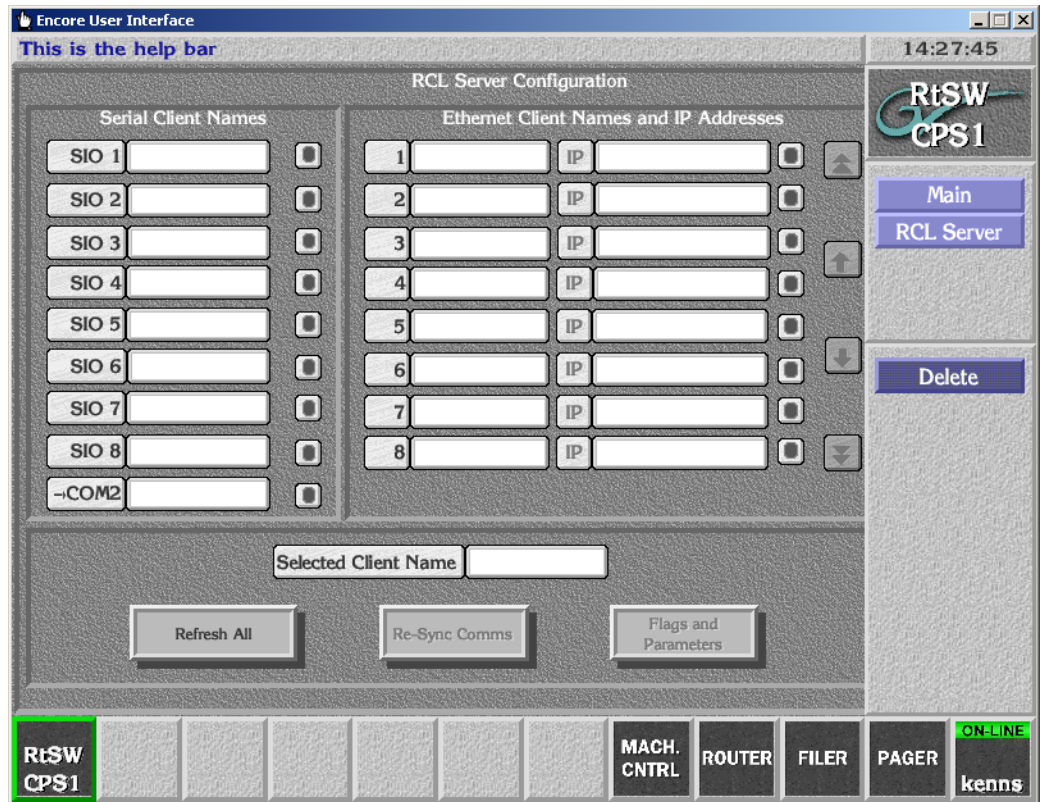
Encore User Interface

This is the help bar

14:27:45

RCL Server Configuration

RtSW CPS1

Serial Client Names

Ethernet Client Names and IP Addresses

SIO 1

SIO 2

SIO 3

SIO 4

SIO 5

SIO 6

SIO 7

SIO 8

→COM2

1 IP

2 IP

3 IP

4 IP

5 IP

6 IP

7 IP

8 IP

Main

RCL Server

Delete

Selected Client Name

Refresh All

Re-Sync Comms

Flags and Parameters

RtSW CPS1

MACH. CNTRL

ROUTER

FILER

PAGER

ON-LINE

kenns